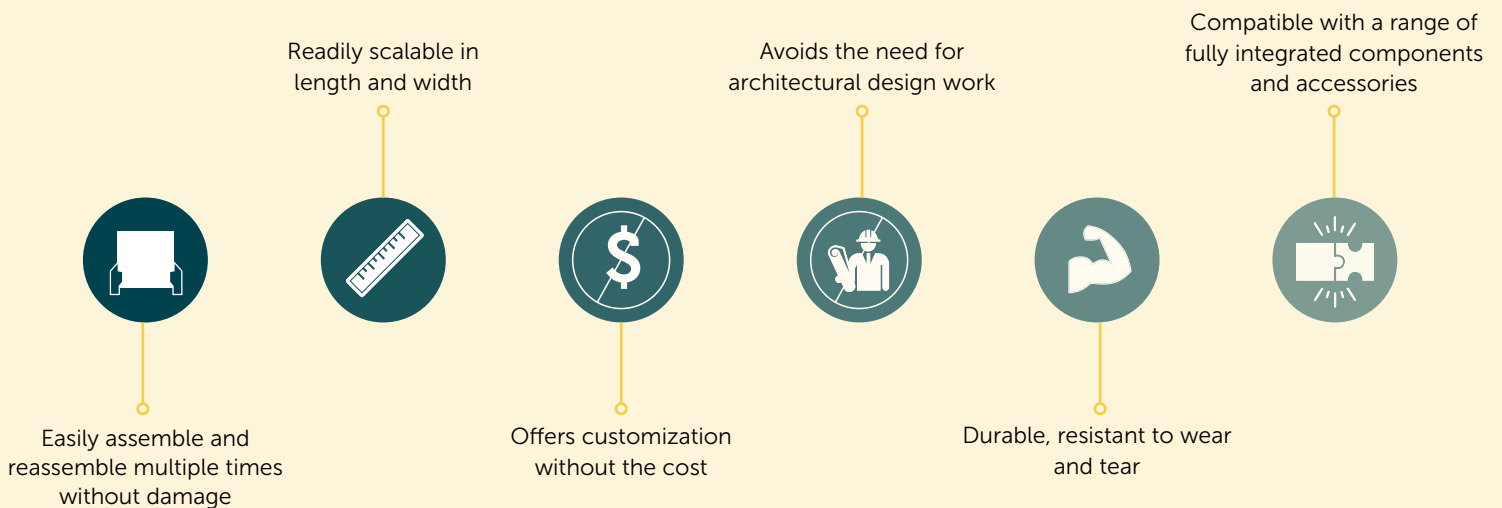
Readily scalable in length and width

Avoids the need for architectural design work

Compatible with a range of fully integrated components and accessories

$

Easily assemble and reassemble multiple times without damage

Offers customization without the cost

Durable, resistant to wear and tear